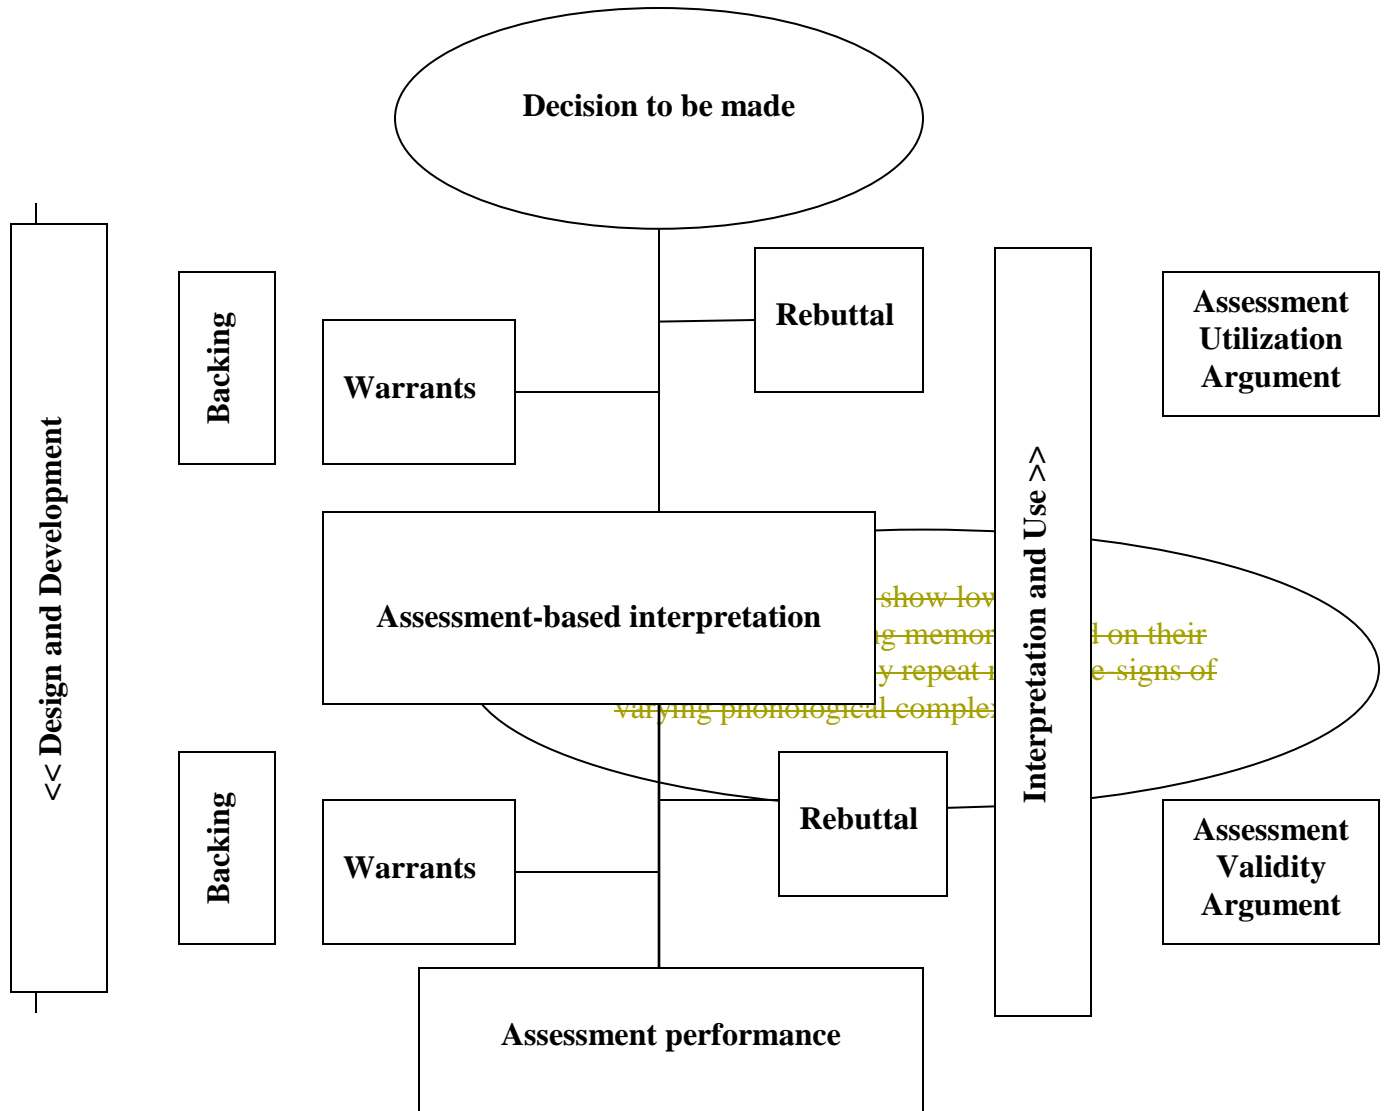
Decision to be made

<< Design and Development

Backing

Warrants

Rebuttal

Interpretation and Use >>

Assessment Utilization Argument

Assessment-based interpretation

show low

g memor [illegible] l on their

y repeat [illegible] e signs of

varying phonological comple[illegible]

Backing

Warrants

Rebuttal

Assessment Validity Argument

Assessment performance